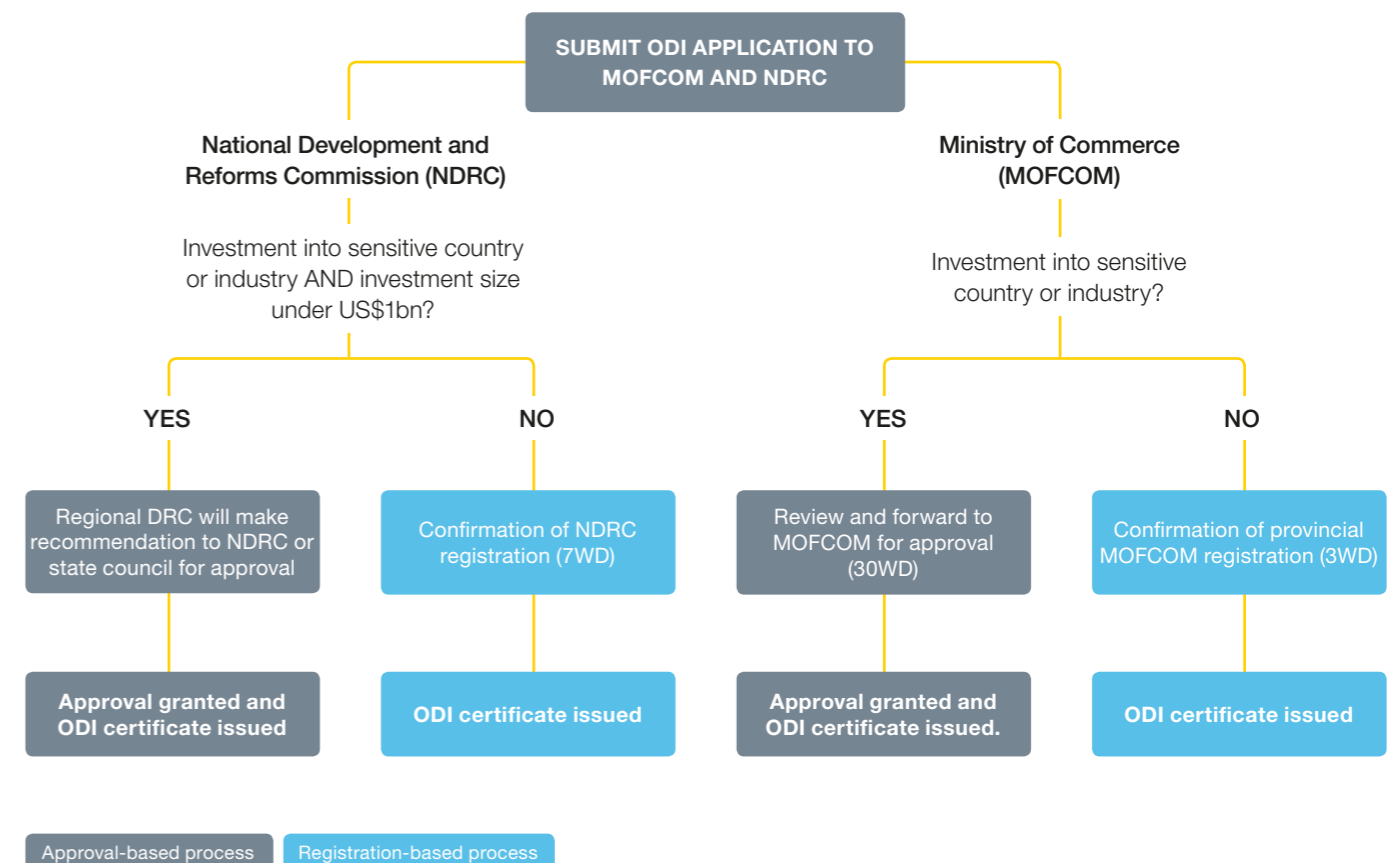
SUBMIT ODI APPLICATION TO MOFCOM AND NDRC

National Development and Reforms Commission (NDRC)

Investment into sensitive country or industry AND investment size under US$1bn?

YES

NO

Regional DRC will make recommendation to NDRC or state council for approval

Approval granted and ODI certificate issued

Confirmation of NDRC registration (7WD)

ODI certificate issued

Ministry of Commerce (MOFCOM)

Investment into sensitive country or industry?

YES

NO

Review and forward to MOFCOM for approval (30WD)

Approval granted and ODI certificate issued.

Confirmation of provincial MOFCOM registration (3WD)

ODI certificate issued

Approval-based process

Registration-based process